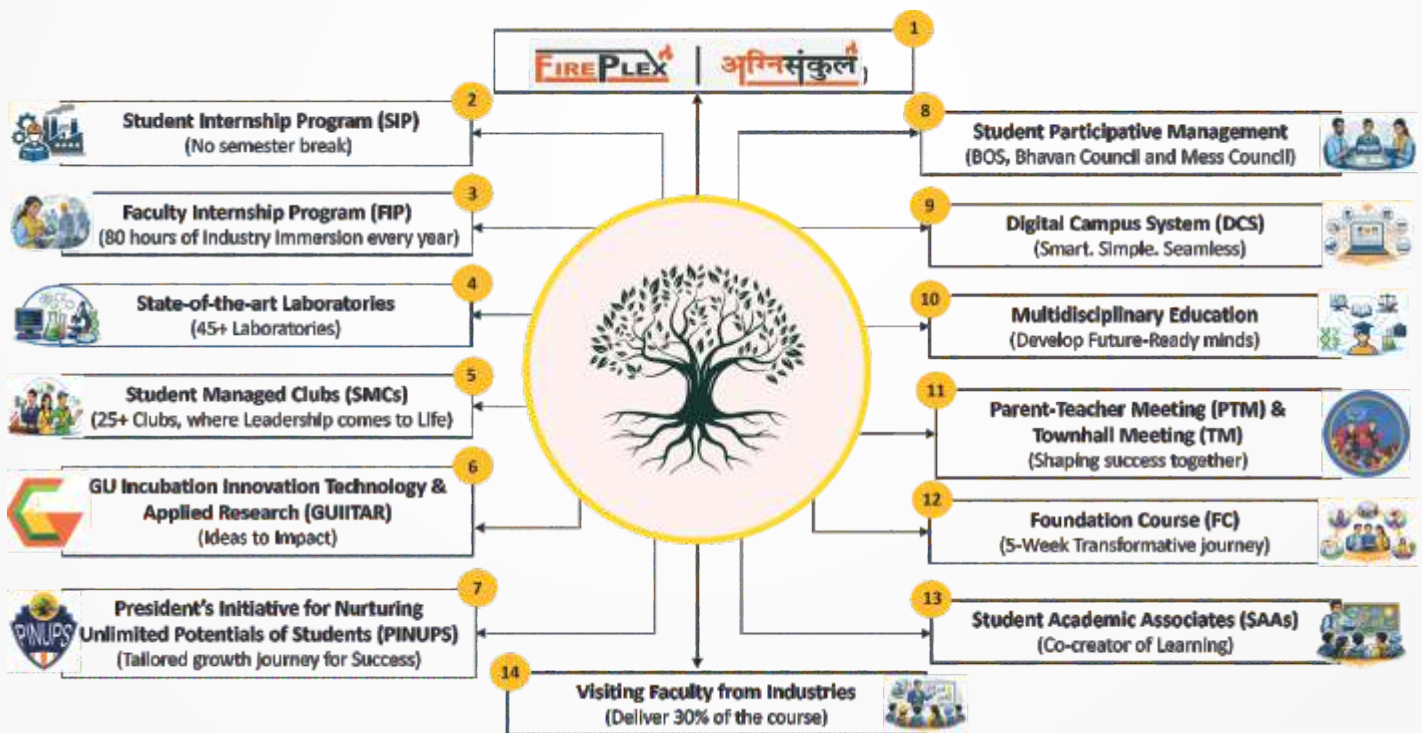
1
FIREPLEX | अग्निसंकुल

2
Student Internship Program (SIP)
(No semester break)

3
Faculty Internship Program (FIP)
(80 hours of Industry Immersion every year)

4
State-of-the-art Laboratories
(45+ Laboratories)

5
Student Managed Clubs (SMCs)
(25+ Clubs, where Leadership comes to Life)

6
GU Incubation Innovation Technology & Applied Research (GUIITAR)
(Ideas to Impact)

7
President's Initiative for Nurturing Unlimited Potentials of Students (PINUPS)
(Tailored growth journey for Success)

PINUPS

8
Student Participative Management
(BOS, Bhavan Council and Mess Council)

9
Digital Campus System (DCS)
(Smart. Simple. Seamless)

10
Multidisciplinary Education
(Develop Future-Ready minds)

11
Parent-Teacher Meeting (PTM) & Townhall Meeting (TM)
(Shaping success together)

12
Foundation Course (FC)
(5-Week Transformative journey)

13
Student Academic Associates (SAAs)
(Co-creator of Learning)

14
Visiting Faculty from Industries
(Deliver 30% of the course)